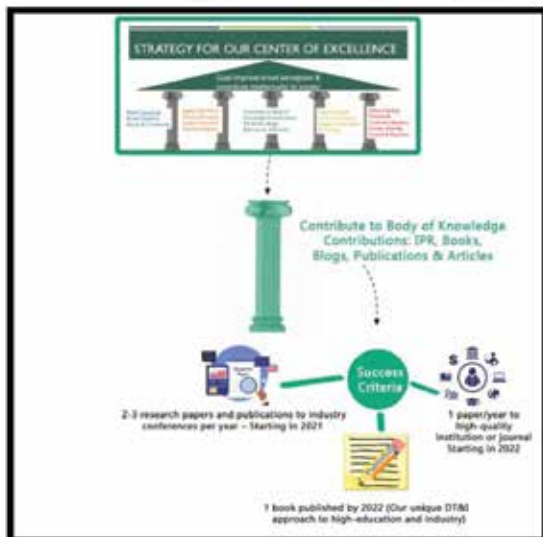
STRATEGY FOR OUR CENTER OF EXCELLENCE

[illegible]

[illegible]

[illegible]

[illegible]

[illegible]

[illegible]

Contribute to Body of Knowledge Contributions: IPR, Books, Blogs, Publications & Articles

Success Criteria

2-3 research papers and publications to industry conferences per year – Starting in 2021

1 paper/year to high-quality Institution or Journal Starting in 2022

1 book published by 2022 (Our unique DT&I approach to high-education and industry)